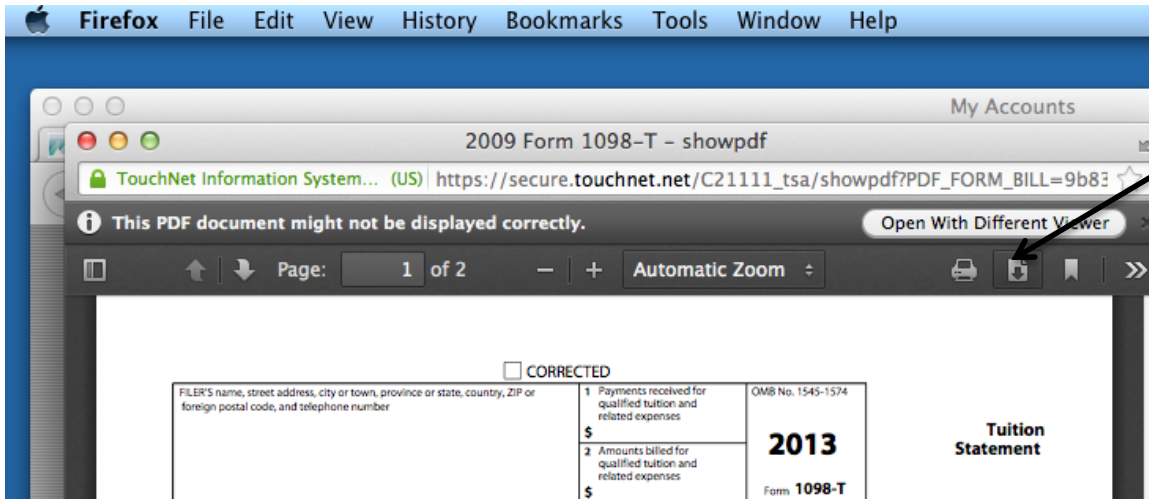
Firefox File Edit View History Bookmarks Tools Window Help

My Accounts

2009 Form 1098-T - showpdf

TouchNet Information System... (US) https://secure.touchnet.net/C21111_tsa/showpdf?PDF_FORM_BILL=9b83

This PDF document might not be displayed correctly.

Open With Different Viewer

Page: 1 of 2

Automatic Zoom

CORRECTED

| FILER'S name, street address, city or town, province or state, country, ZIP or foreign postal code, and telephone number | 1 Payments received for qualified tuition and related expenses $ | OMB No. 1545-1574 |
|---|---|---|
| | 2 Amounts billed for qualified tuition and related expenses $ | 2013 Form 1098-T |

Tuition Statement